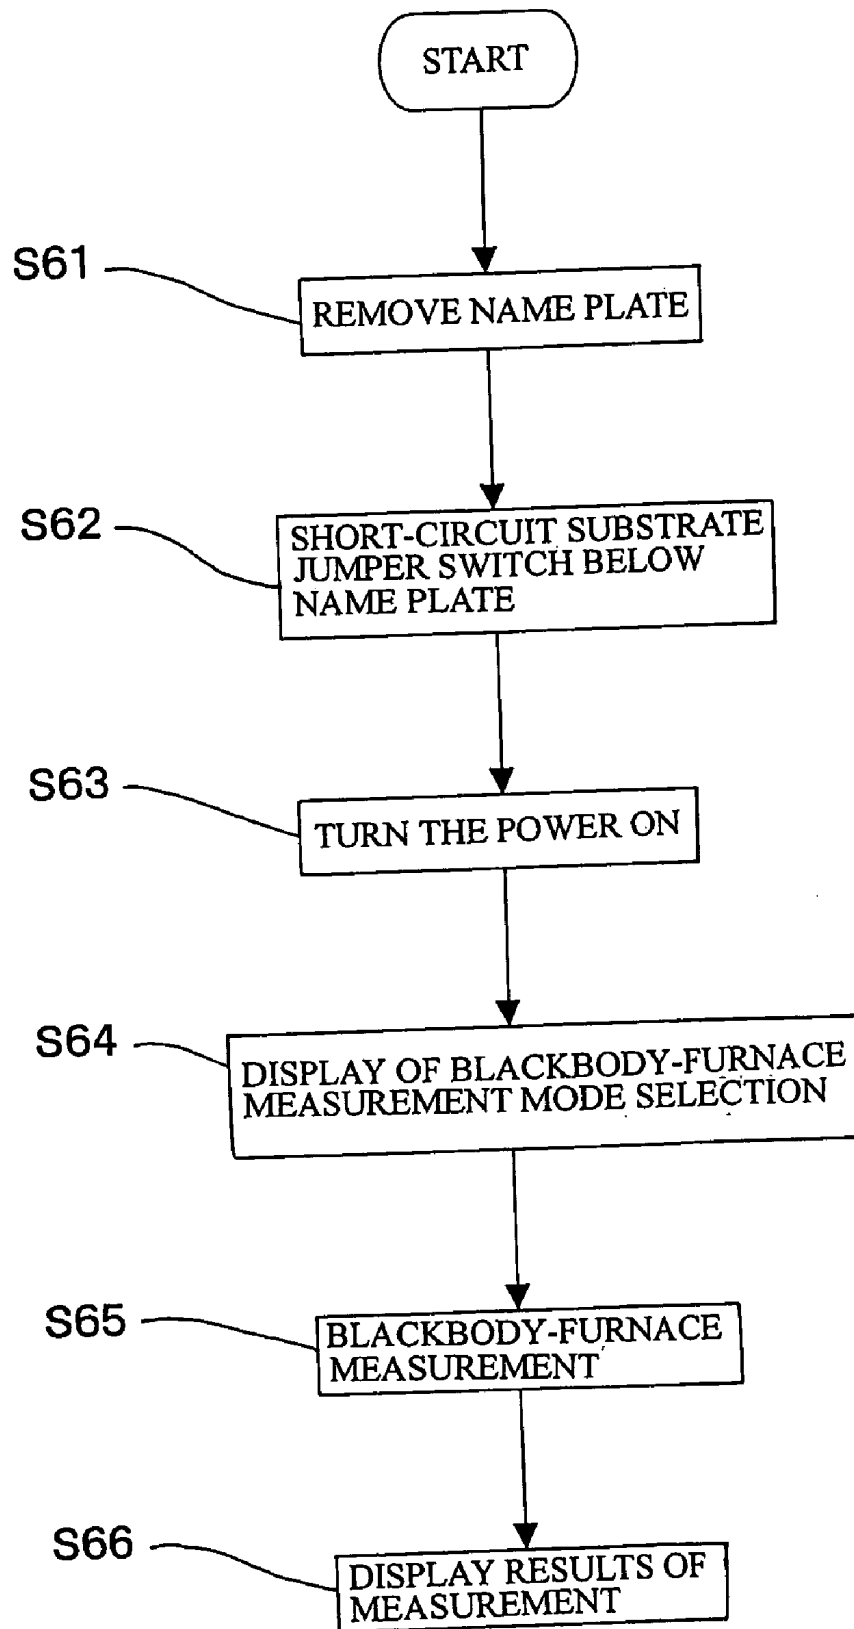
START

S61
REMOVE NAME PLATE

S62
SHORT-CIRCUIT SUBSTRATE JUMPER SWITCH BELOW NAME PLATE

S63
TURN THE POWER ON

S64
DISPLAY OF BLACKBODY-FURNACE MEASUREMENT MODE SELECTION

S65
BLACKBODY-FURNACE MEASUREMENT

S66
DISPLAY RESULTS OF MEASUREMENT